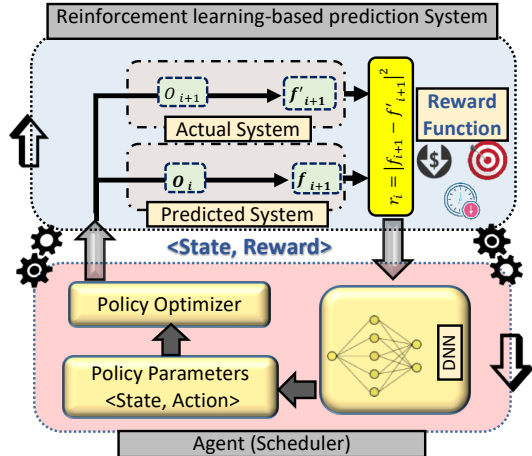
Reinforcement learning-based prediction System

$o_{i+1}$

$f'_{i+1}$

Actual System

$o_i$

$f_{i+1}$

Predicted System

$r_i = |f_{i+1} - f'_{i+1}|^2$

Reward Function

<State, Reward>

Policy Optimizer

Policy Parameters <State, Action>

DNN

Agent (Scheduler)